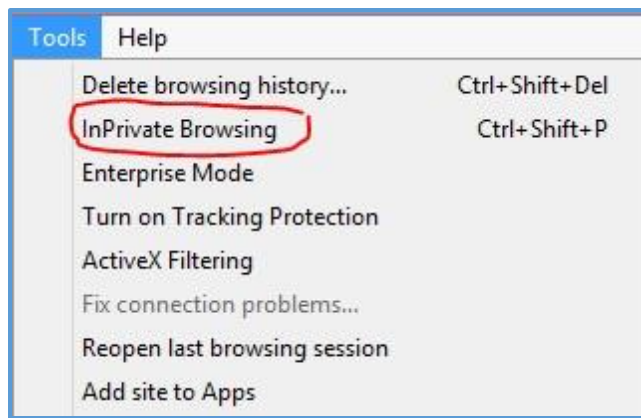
Tools Help

Delete browsing history... Ctrl+Shift+Del
InPrivate Browsing Ctrl+Shift+P
Enterprise Mode
Turn on Tracking Protection
ActiveX Filtering
Fix connection problems...
Reopen last browsing session
Add site to Apps